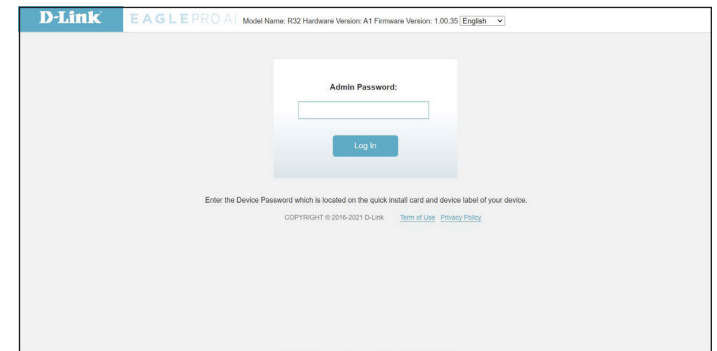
D-Link EAGLE PRO AI Model Name: R32 Hardware Version: A1 Firmware Version: 1.00.35 English

Admin Password:

Log In

Enter the Device Password which is located on the quick install card and device label of your device.

COPYRIGHT © 2016-2021 D-Link Term of Use Privacy Policy